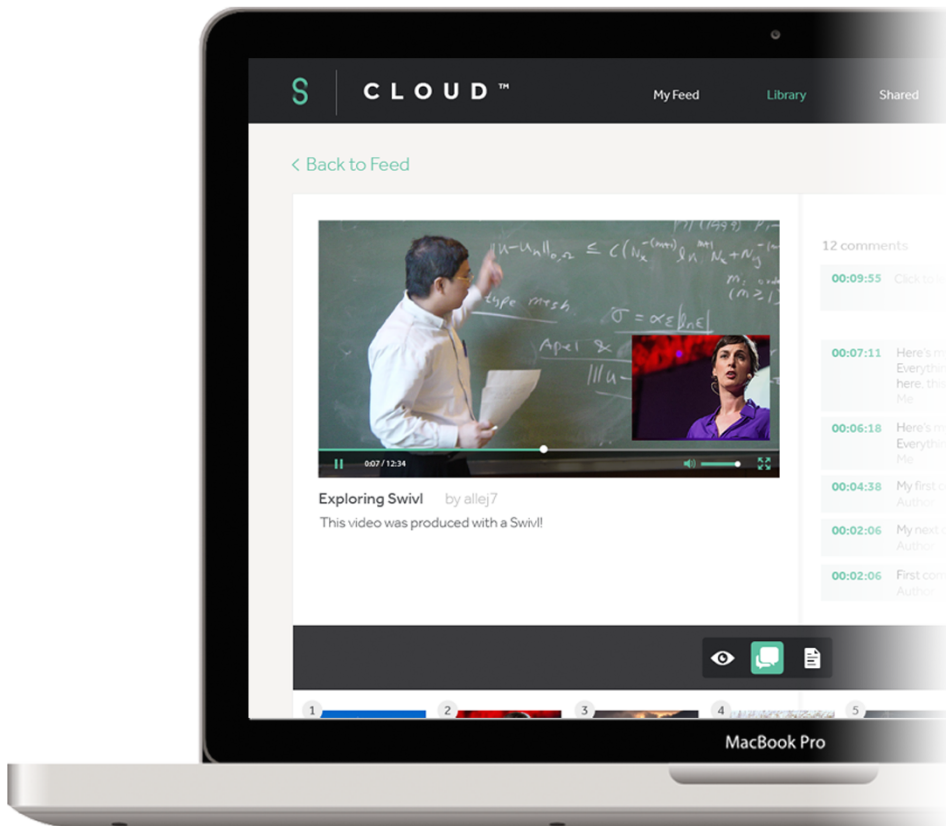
S CLOUD™ My Feed Library Shared

< Back to Feed

0:07 / 12:34

Exploring Swivl by allej7

This video was produced with a Swivl!

12 comments

00:09:55 Click to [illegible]

00:07:11 Here's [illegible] Everyth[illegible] here, th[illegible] Me

00:06:18 Here's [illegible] Everyth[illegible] Me

00:04:38 My first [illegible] Author

00:02:06 My next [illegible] Author

00:02:06 First co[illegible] Author

1 2 3 4 5

MacBook Pro